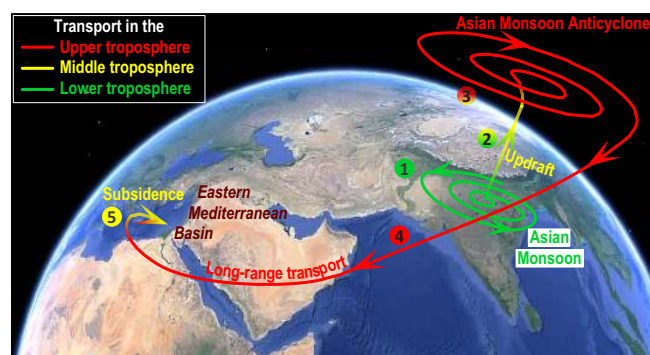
Transport in the
Upper troposphere
Middle troposphere
Lower troposphere

Asian Monsoon Anticyclone

3

2

Updraft

1

Asian Monsoon

4

Long-range transport

5

Subsidence

Eastern Mediterranean Basin